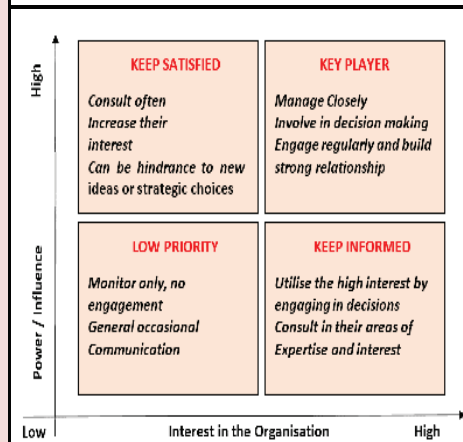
High

Power / Influence

KEEP SATISFIED

Consult often
Increase their interest
Can be hindrance to new ideas or strategic choices

KEY PLAYER

Manage Closely
Involve in decision making
Engage regularly and build strong relationship

LOW PRIORITY

Monitor only, no engagement
General occasional Communication

KEEP INFORMED

Utilise the high interest by engaging in decisions
Consult in their areas of Expertise and interest

Low

Interest in the Organisation

High